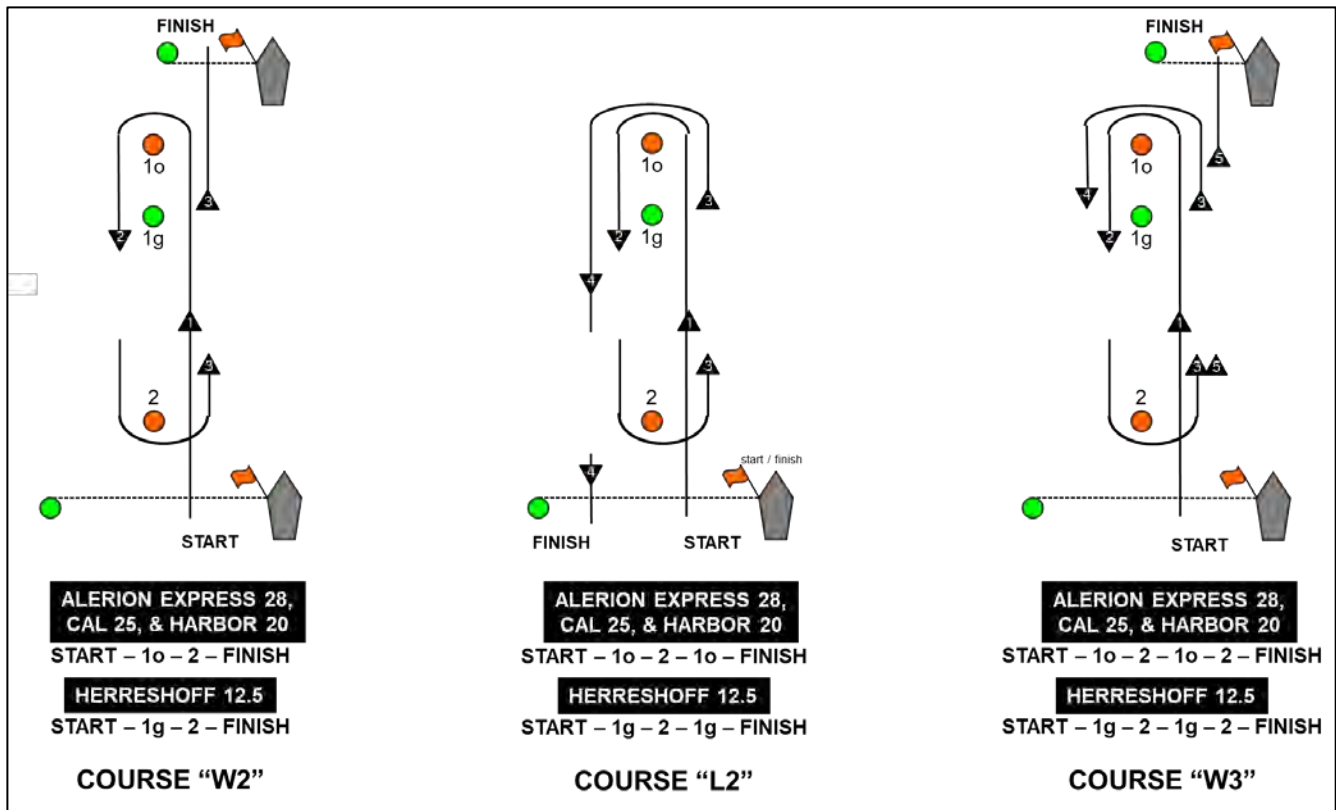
FINISH

1o

3

2

1g

1

3

2

START

ALERION EXPRESS 28, CAL 25, & HARBOR 20

START – 1o – 2 – FINISH

HERRESHOFF 12.5

START – 1g – 2 – FINISH

COURSE "W2"

1o

3

2

1g

4

1

3

2

start / finish

4

FINISH

START

ALERION EXPRESS 28, CAL 25, & HARBOR 20

START – 1o – 2 – 1o – FINISH

HERRESHOFF 12.5

START – 1g – 2 – 1g – FINISH

COURSE "L2"

FINISH

1o

5

4

3

2

1g

1

3 5

2

START

ALERION EXPRESS 28, CAL 25, & HARBOR 20

START – 1o – 2 – 1o – 2 – FINISH

HERRESHOFF 12.5

START – 1g – 2 – 1g – 2 – FINISH

COURSE "W3"